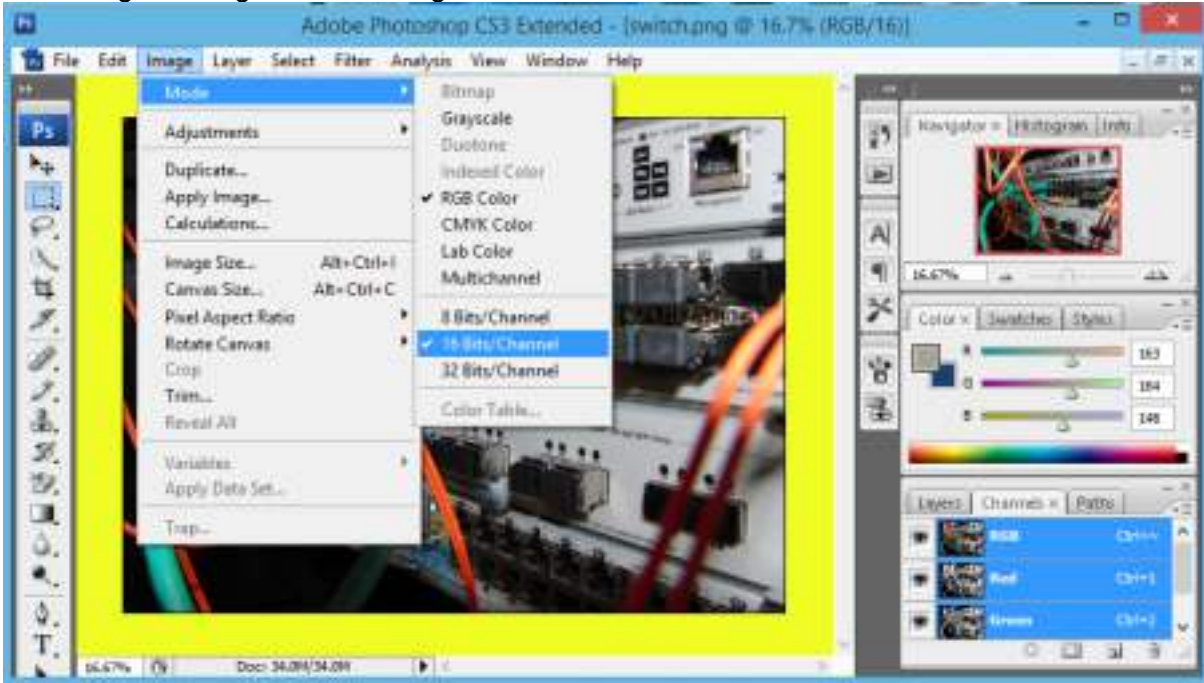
Adobe Photoshop CS3 Extended - [switch.png @ 16.7% (RGB/16)]

File Edit Image Layer Select Filter Analysis View Window Help

Mode
Adjustments
Duplicate...
Apply Image...
Calculations...
Image Size... Alt+Ctrl+I
Canvas Size... Alt+Ctrl+C
Pixel Aspect Ratio
Rotate Canvas
Crop
Trim...
Reveal All
Variables
Apply Data Set...
Trap...

Bitmap
Grayscale
Duotone
Indexed Color
✔ RGB Color
CMYK Color
Lab Color
Multichannel
8 Bits/Channel
✔ 16 Bits/Channel
32 Bits/Channel
Color Table...

Navigator × Histogram Info
16.67%

Color × Swatches Styles
R 163
G 164
B 146

Layers Channels × Paths
RGB Ctrl+~
Red Ctrl+1
Green Ctrl+2

16.67% Doc: 34.0M/34.0M